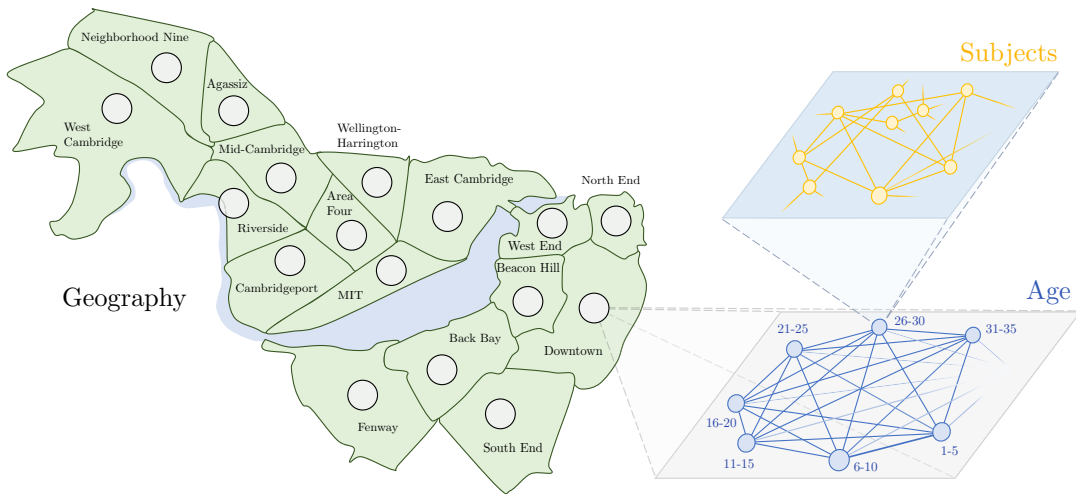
Subjects

Neighborhood Nine

Agassiz

West Cambridge

Mid-Cambridge

Wellington-Harrington

East Cambridge

North End

Area Four

Riverside

West End

Beacon Hill

Cambridgeport

MIT

Geography

Age

Back Bay

Downtown

Fenway

South End

21-25

26-30

31-35

16-20

11-15

6-10

1-5